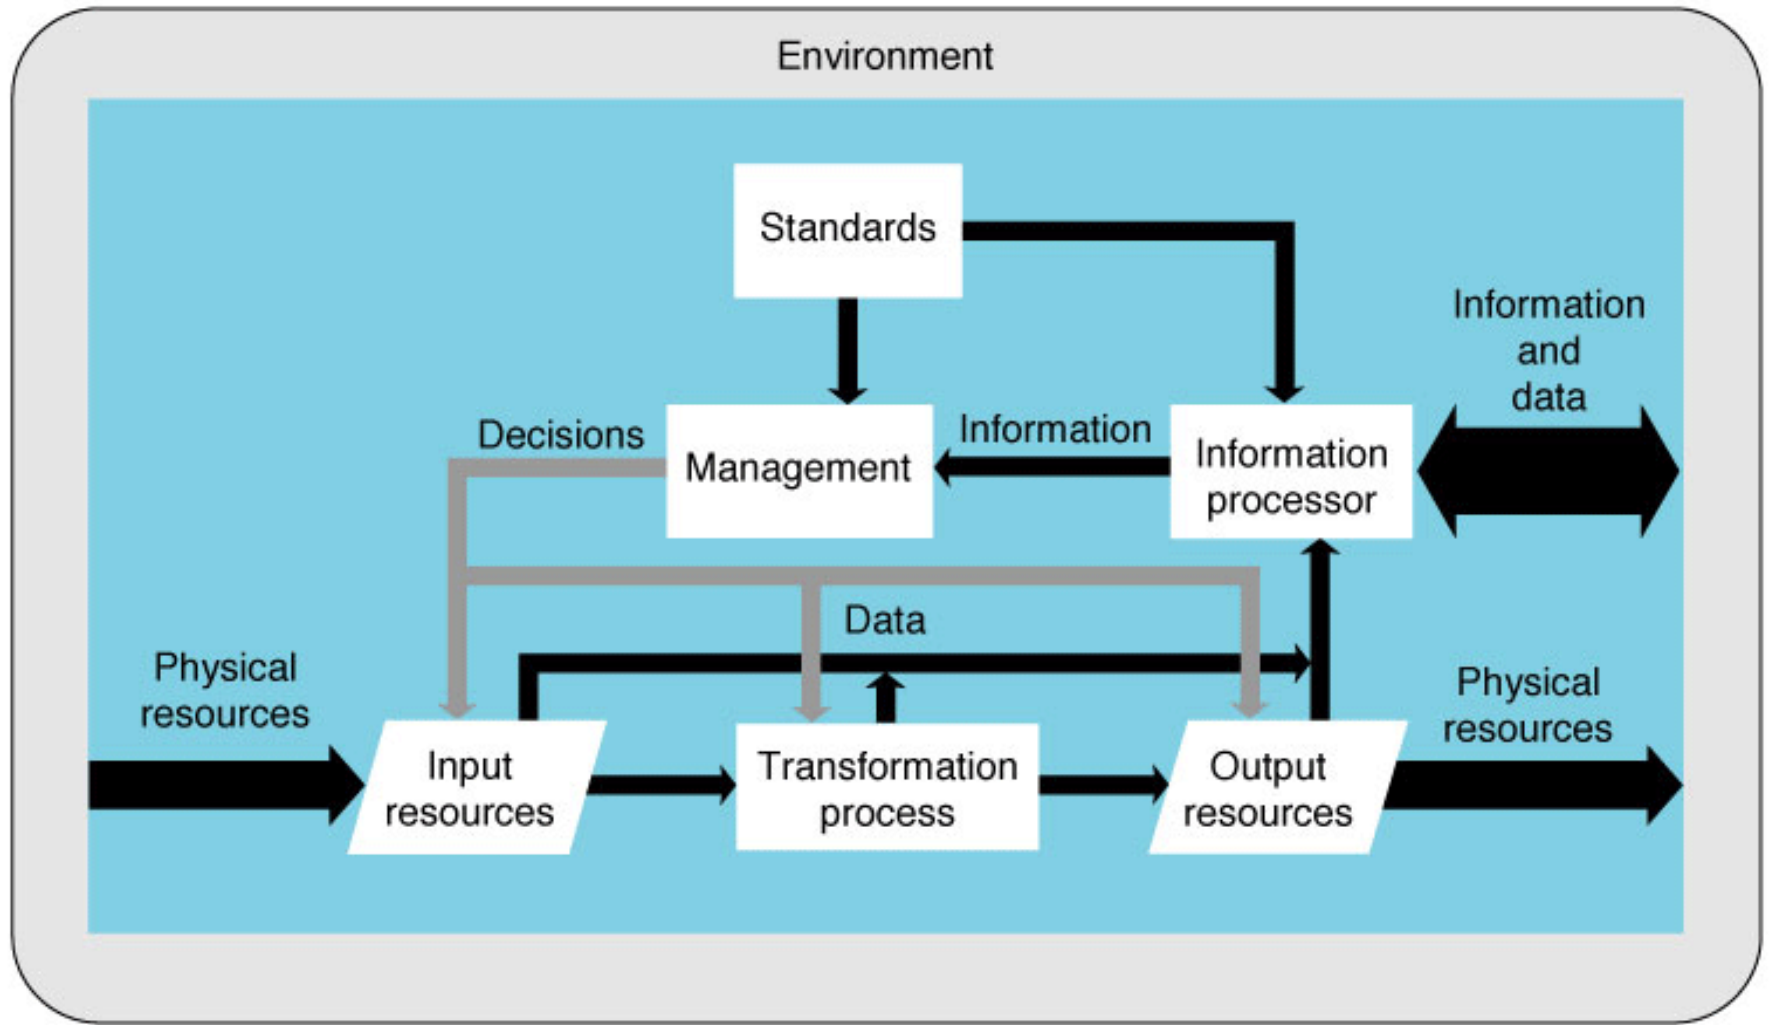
Environment

Standards

Information and data

Decisions

Management

Information

Information processor

Data

Physical resources

Input resources

Transformation process

Output resources

Physical resources